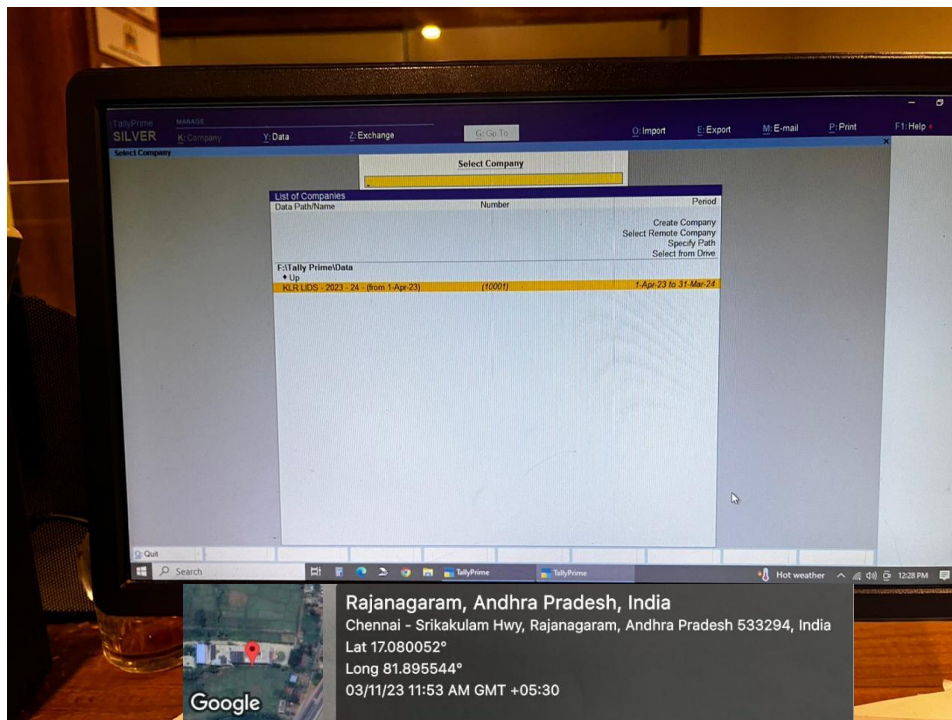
TallyPrime
SILVER

MANAGE
K: Company
Y: Data
Z: Exchange
G: Go To
O: Import
E: Export
M: E-mail
P: Print
F1: Help

Select Company

Select Company

List of Companies

| Data Path/Name | Number | Period |
|---|---|---|
| | | Create Company |
| | | Select Remote Company |
| | | Specify Path |
| | | Select from Drive |
| F:\Tally Prime\Data | | |
| ♦ Up | | |
| KLR LIDS - 2023 - 24 - (from 1-Apr-23) | (10001) | 1-Apr-23 to 31-Mar-24 |

Q: Quit

Search
TallyPrime
TallyPrime
Hot weather
12:28 PM

Rajanagaram, Andhra Pradesh, India
Chennai - Srikakulam Hwy, Rajanagaram, Andhra Pradesh 533294, India
Lat 17.080052°
Long 81.895544°
03/11/23 11:53 AM GMT +05:30
Google